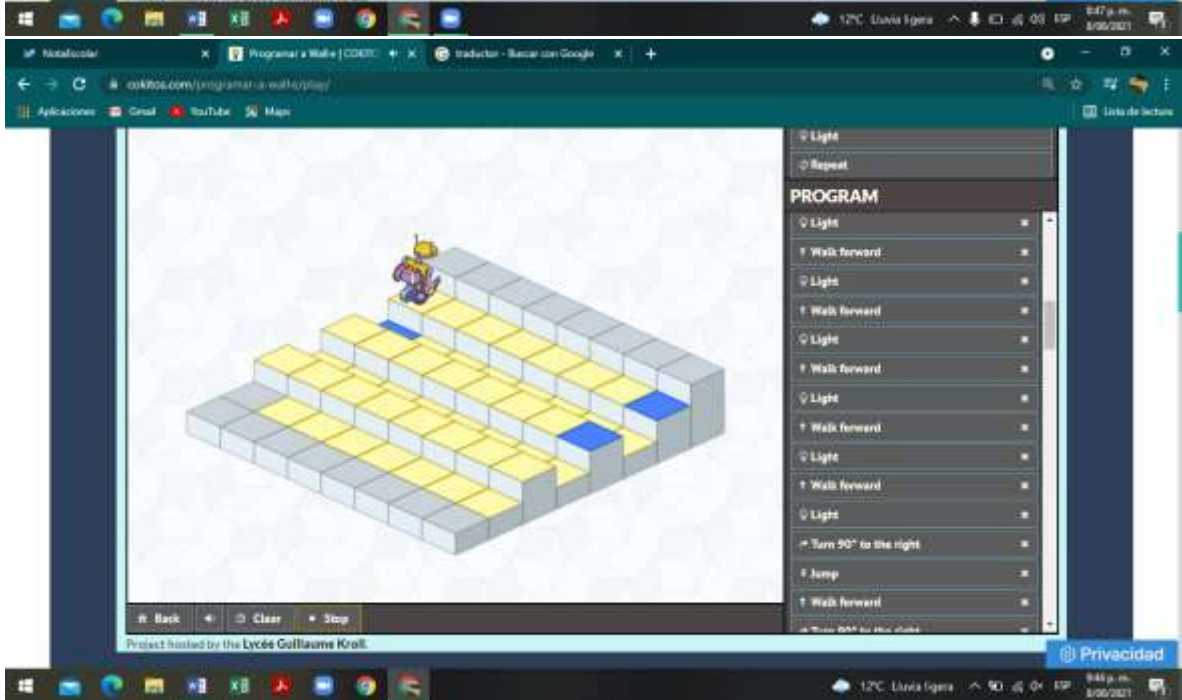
12°C Lluvia ligera ESP 8:47 p. m. 3/06/2021

NotaEscolar × Programar a Walle | COKITOS × traductor - Buscar con Google × +

cokitos.com/programar-a-walle/play/

Aplicaciones Gmail YouTube Maps Lista de lectura

Light
Repeat

PROGRAM

Light
Walk forward
Light
Walk forward
Light
Walk forward
Light
Walk forward
Light
Walk forward
Light
Turn 90° to the right
Jump
Walk forward
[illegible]

Back Clear Stop

Project hosted by the Lycée Guillaume Kroll.

Privacidad

12°C Lluvia ligera ESP 8:46 p. m. 3/06/2021